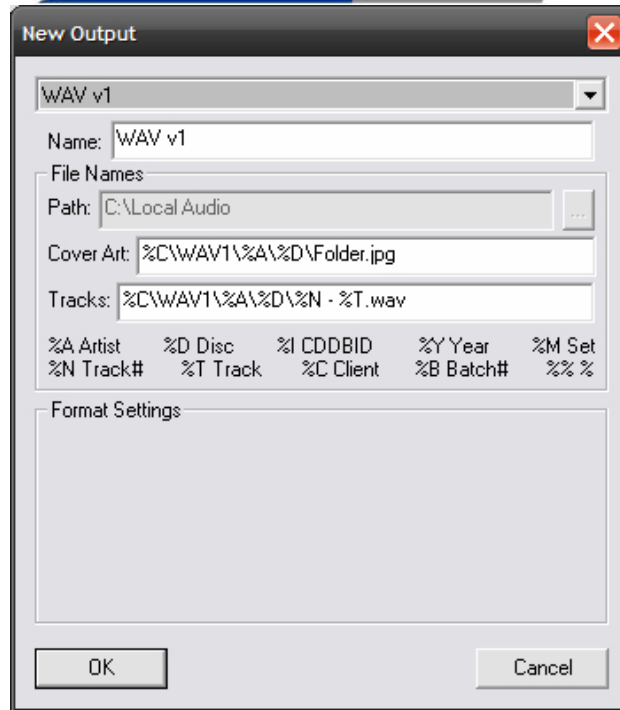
New Output

WAV v1

Name: WAV v1

File Names

Path: C:\Local Audio ...

Cover Art: %C\WAV1\%A\%D\Folder.jpg

Tracks: %C\WAV1\%A\%D\%N - %T.wav

%A Artist %D Disc %I CDDBID %Y Year %M Set
%N Track# %T Track %C Client %B Batch# %% %

Format Settings

OK Cancel